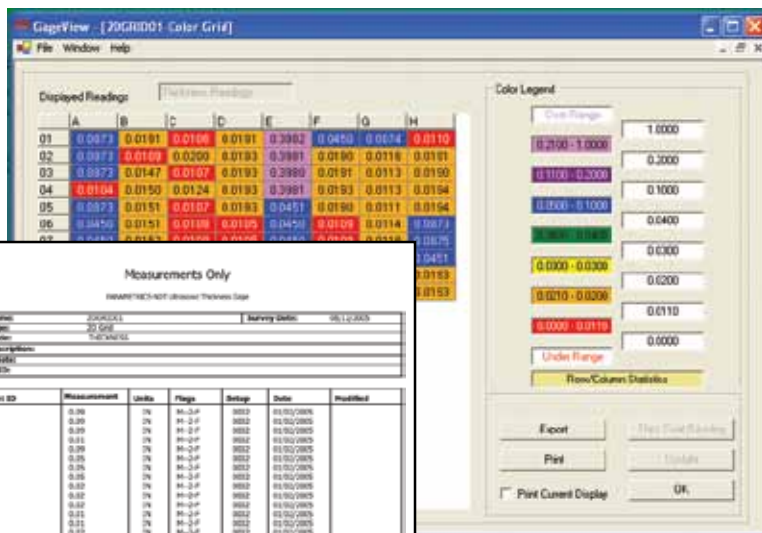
GageView - [20GRID01 Color Grid]

File Window Help

Displayed Readings: Thickness Readings

| | A | B | C | D | E | F | G | H |
|---|---|---|---|---|---|---|---|---|
| 01 | 0.0073 | 0.0191 | 0.0106 | 0.0191 | 0.3902 | 0.0450 | 0.0074 | 0.0110 |
| 02 | 0.0073 | 0.0109 | 0.0200 | 0.0193 | 0.3981 | 0.0190 | 0.0116 | 0.0191 |
| 03 | 0.0073 | 0.0147 | 0.0107 | 0.0193 | 0.3980 | 0.0191 | 0.0113 | 0.0190 |
| 04 | 0.0104 | 0.0150 | 0.0124 | 0.0193 | 0.3981 | 0.0193 | 0.0113 | 0.0194 |
| 05 | 0.0073 | 0.0151 | 0.0107 | 0.0193 | 0.0451 | 0.0190 | 0.0111 | 0.0194 |
| 06 | 0.0450 | 0.0151 | 0.0109 | 0.0105 | 0.0450 | 0.0109 | 0.0114 | 0.0073 |
| 07 | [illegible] | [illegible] | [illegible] | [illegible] | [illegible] | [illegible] | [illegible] | 0.0075 |
| | | | | | | | | 0.0451 |
| | | | | | | | | 0.0153 |
| | | | | | | | | 0.0153 |

Color Legend

Over Range
0.2100 - 1.0000
0.1100 - 0.2000
0.0500 - 0.1000
0.0400 - 0.0400
0.0300 - 0.0300
0.0210 - 0.0200
0.0000 - 0.0119
Under Range

1.0000
0.2000
0.1000
0.0400
0.0300
0.0200
0.0110
0.0000

Row/Column Statistics

Export
Print
Print Current Display
Plot Point Reading
Update
OK

Measurements Only

PANAMETRICS-NDT Ultrasonic Thickness Gage

| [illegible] | 20GRID01 | Survey Date: | 08/12/2005 |
|---|---|---|---|
| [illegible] | 2D Grid | | |
| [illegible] | THICKNESS | | |
| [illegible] | | | |

| ID | Measurement | Units | Flags | Setup | Date | Modified |
|---|---|---|---|---|---|---|
| | 0.09 | IN | M-2-F | 0002 | 01/02/2005 | |
| | 0.09 | IN | M-2-F | 0002 | 01/02/2005 | |
| | 0.09 | IN | M-2-F | 0002 | 01/02/2005 | |
| | 0.01 | IN | M-2-F | 0002 | 01/02/2005 | |
| | 0.09 | IN | M-2-F | 0002 | 01/02/2005 | |
| | 0.05 | IN | M-2-F | 0002 | 01/02/2005 | |
| | 0.05 | IN | M-2-F | 0002 | 01/02/2005 | |
| | 0.05 | IN | M-2-F | 0002 | 01/02/2005 | |
| | 0.02 | IN | M-2-F | 0002 | 01/02/2005 | |
| | 0.02 | IN | M-2-F | 0002 | 01/02/2005 | |
| | 0.02 | IN | M-2-F | 0002 | 01/02/2005 | |
| | 0.02 | IN | M-2-F | 0002 | 01/02/2005 | |
| | 0.01 | IN | M-2-F | 0002 | 01/02/2005 | |
| | 0.01 | IN | M-2-F | 0002 | 01/02/2005 | |